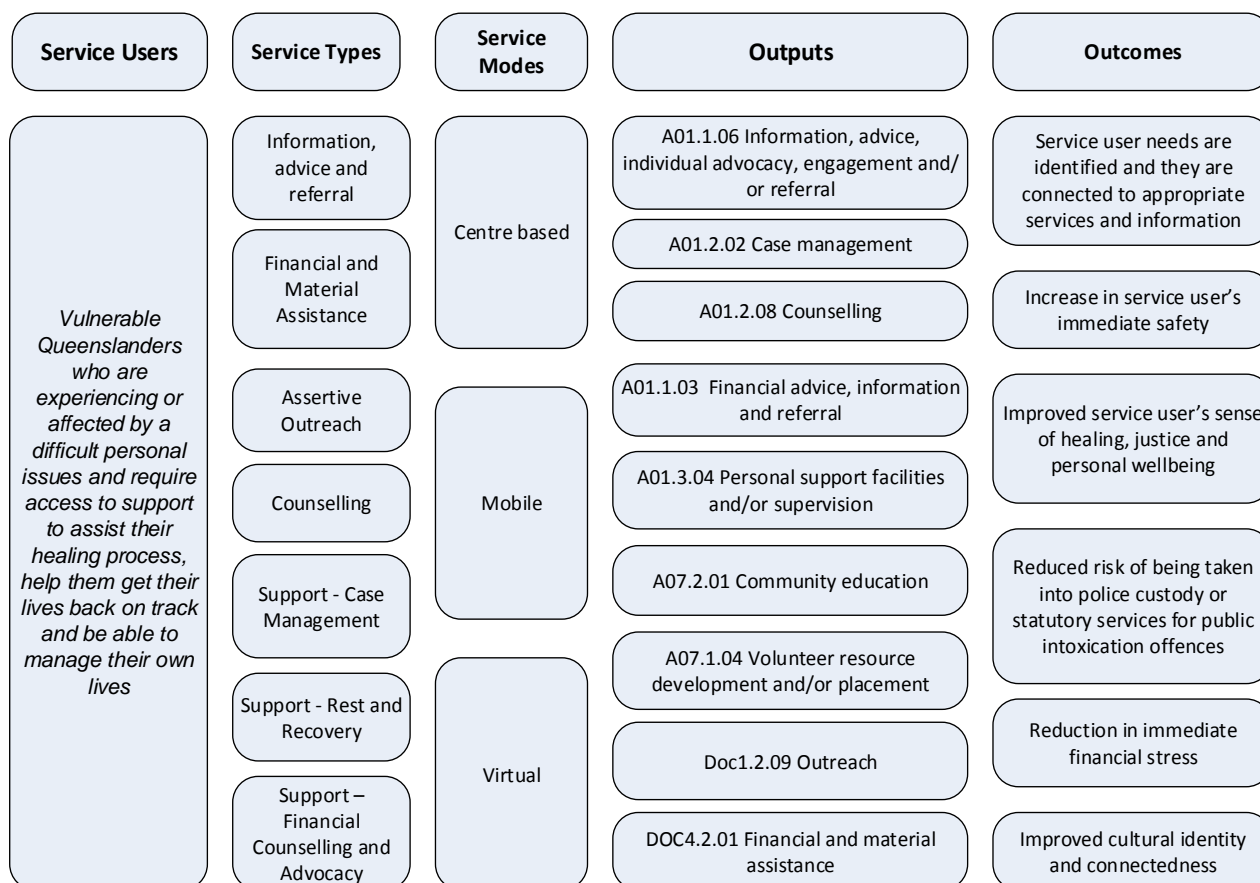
Service Users

Service Types

Service Modes

Outputs

Outcomes

Vulnerable Queenslanders who are experiencing or affected by a difficult personal issues and require access to support to assist their healing process, help them get their lives back on track and be able to manage their own lives

Information, advice and referral

Financial and Material Assistance

Assertive Outreach

Counselling

Support - Case Management

Support - Rest and Recovery

Support – Financial Counselling and Advocacy

Centre based

Mobile

Virtual

A01.1.06 Information, advice, individual advocacy, engagement and/ or referral

A01.2.02 Case management

A01.2.08 Counselling

A01.1.03 Financial advice, information and referral

A01.3.04 Personal support facilities and/or supervision

A07.2.01 Community education

A07.1.04 Volunteer resource development and/or placement

Doc1.2.09 Outreach

DOC4.2.01 Financial and material assistance

Service user needs are identified and they are connected to appropriate services and information

Increase in service user's immediate safety

Improved service user's sense of healing, justice and personal wellbeing

Reduced risk of being taken into police custody or statutory services for public intoxication offences

Reduction in immediate financial stress

Improved cultural identity and connectedness